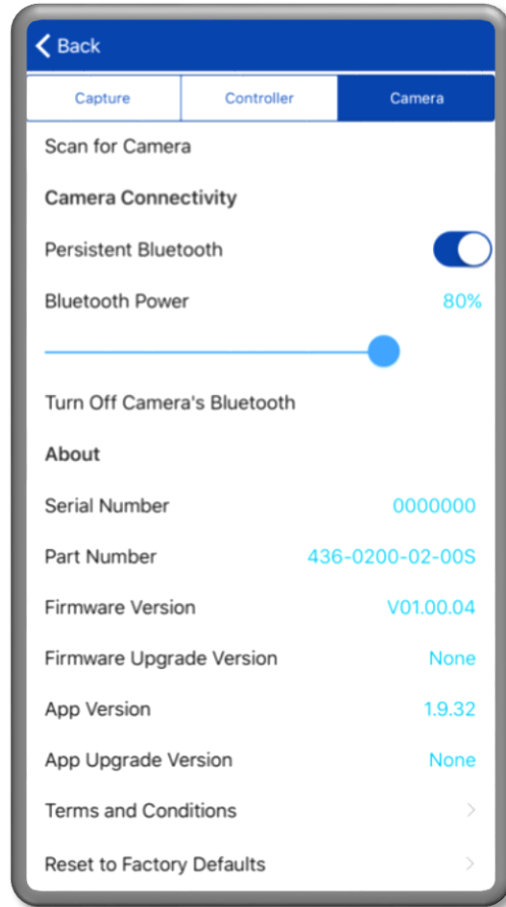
Back

Capture | Controller | Camera

Scan for Camera

Camera Connectivity

Persistent Bluetooth

Bluetooth Power 80%

Turn Off Camera's Bluetooth

About

Serial Number 0000000

Part Number 436-0200-02-00S

Firmware Version V01.00.04

Firmware Upgrade Version None

App Version 1.9.32

App Upgrade Version None

Terms and Conditions

Reset to Factory Defaults